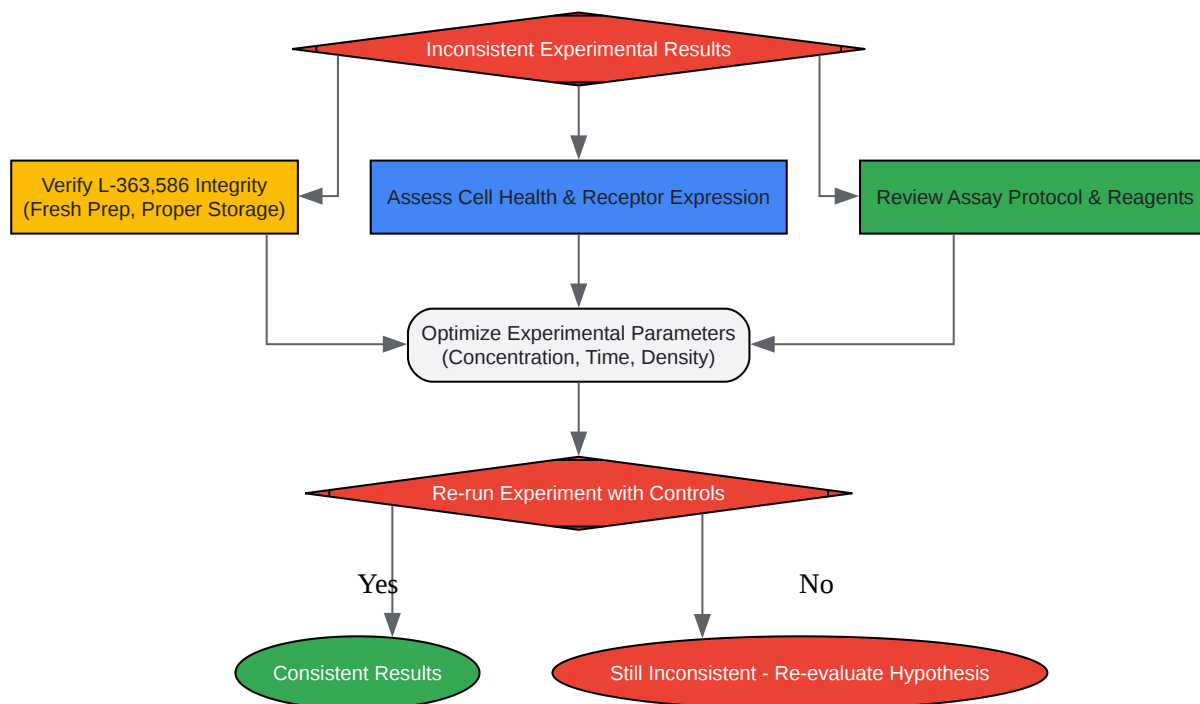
Inconsistent Experimental Results

Verify L-363,586 Integrity (Fresh Prep, Proper Storage)

Assess Cell Health & Receptor Expression

Review Assay Protocol & Reagents

Optimize Experimental Parameters (Concentration, Time, Density)

Re-run Experiment with Controls

Yes

No

Consistent Results

Still Inconsistent - Re-evaluate Hypothesis